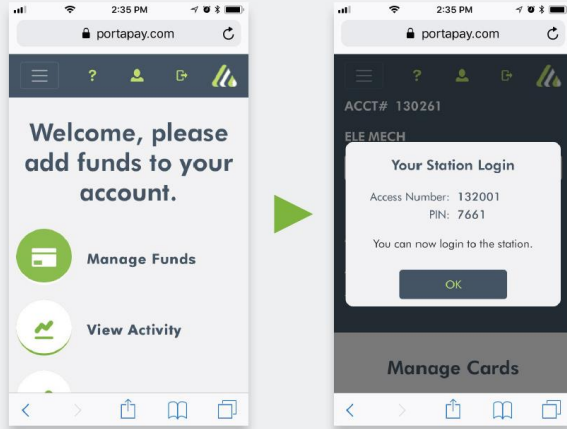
2:35 PM
portapay.com
?
Welcome, please add funds to your account.
Manage Funds
View Activity

2:35 PM
portapay.com
?
ACCT# 130261
ELE MECH
Your Station Login
Access Number: 132001
PIN: 7661
You can now login to the station.
OK
Manage Cards